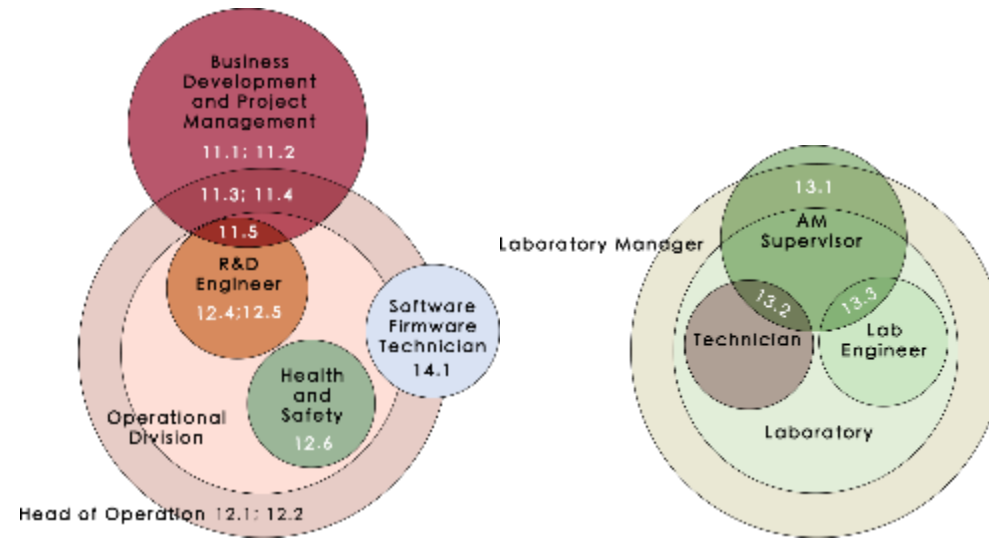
Business Development and Project Management

11.1; 11.2

11.3; 11.4

11.5

R&D Engineer

12.4;12.5

Software Firmware Technician

14.1

Health and Safety

12.6

Operational Division

Head of Operation 12.1; 12.2

13.1

Laboratory Manager

AM Supervisor

13.2

13.3

Technician

Lab Engineer

Laboratory